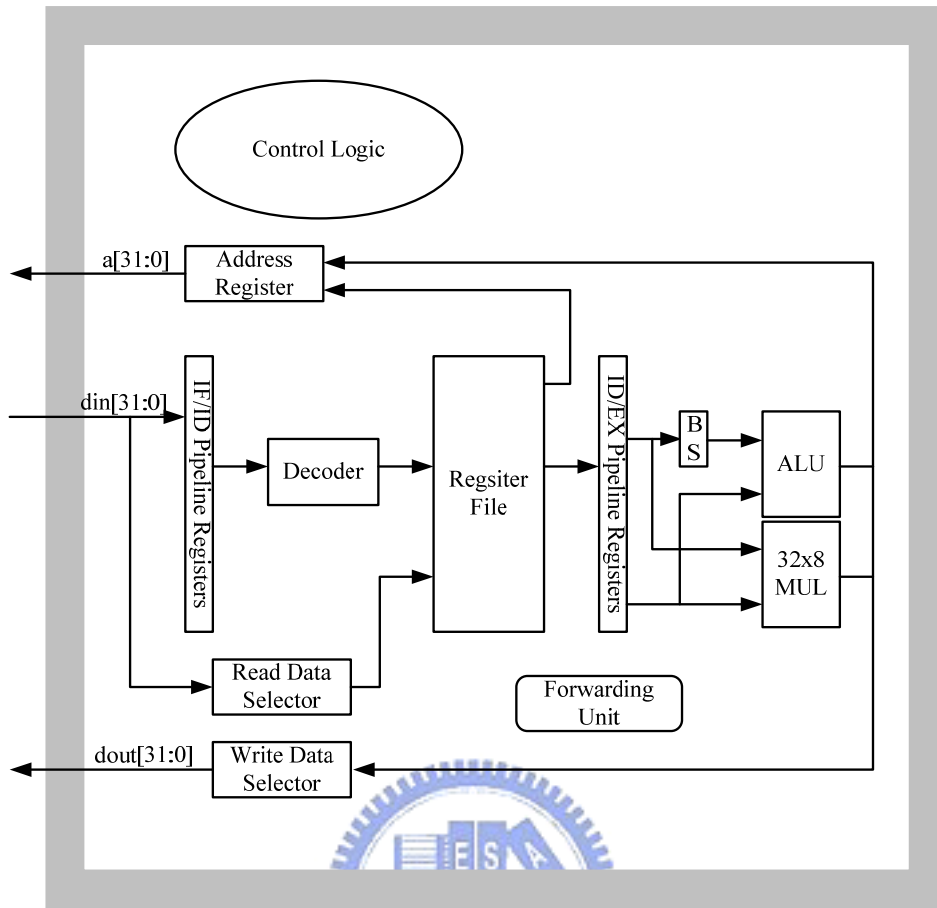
Control Logic

a[31:0]

Address Register

din[31:0]

IF/ID Pipeline Registers

Decoder

Regsiter File

ID/EX Pipeline Registers

B S

ALU

32x8 MUL

Read Data Selector

Forwarding Unit

dout[31:0]

Write Data Selector

E S